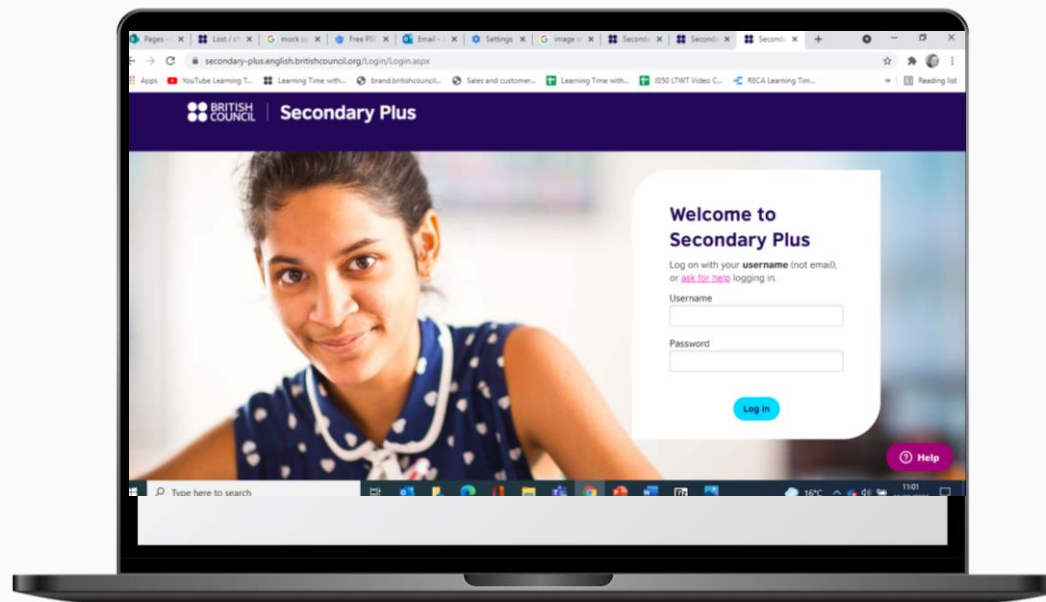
Pages | Lost / cl | mock up | Free PS | Email - | Settings | image | Second | Second | Second

secondary-plus.english.britishcouncil.org/Login/Login.aspx

Apps | YouTube Learning T... | Learning Time with... | brand.britishcouncil... | Sales and customer... | Learning Time with... | J050 LTWT Video C... | RECA Learning Tim... | Reading list

BRITISH COUNCIL | Secondary Plus

Welcome to Secondary Plus

Log on with your **username** (not email), or ask for help logging in.

Username

Password

Log in

Help

Type here to search

16°C

11:01